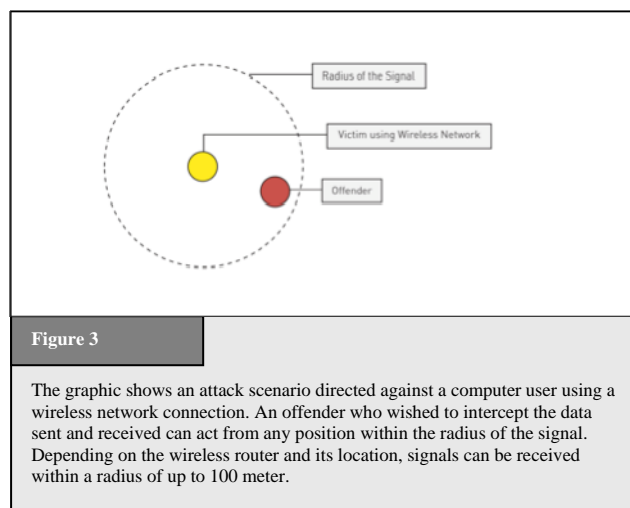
Radius of the Signal

Victim using Wireless Network

Offender

Figure 3

The graphic shows an attack scenario directed against a computer user using a wireless network connection. An offender who wished to intercept the data sent and received can act from any position within the radius of the signal. Depending on the wireless router and its location, signals can be received within a radius of up to 100 meter.